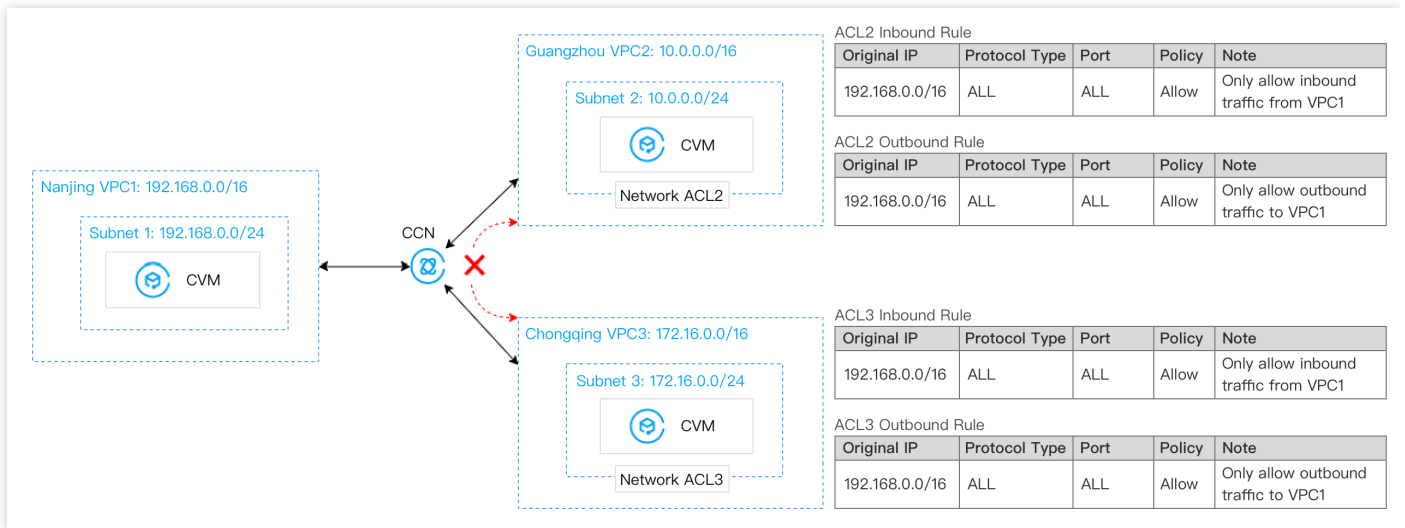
Nanjing VPC1: 192.168.0.0/16

Subnet 1: 192.168.0.0/24

CVM

CCN

Guangzhou VPC2: 10.0.0.0/16

Subnet 2: 10.0.0.0/24

CVM

Network ACL2

Chongqing VPC3: 172.16.0.0/16

Subnet 3: 172.16.0.0/24

CVM

Network ACL3

ACL2 Inbound Rule

| Original IP | Protocol Type | Port | Policy | Note |
|---|---|---|---|---|
| 192.168.0.0/16 | ALL | ALL | Allow | Only allow inbound traffic from VPC1 |

ACL2 Outbound Rule

| Original IP | Protocol Type | Port | Policy | Note |
|---|---|---|---|---|
| 192.168.0.0/16 | ALL | ALL | Allow | Only allow outbound traffic to VPC1 |

ACL3 Inbound Rule

| Original IP | Protocol Type | Port | Policy | Note |
|---|---|---|---|---|
| 192.168.0.0/16 | ALL | ALL | Allow | Only allow inbound traffic from VPC1 |

ACL3 Outbound Rule

| Original IP | Protocol Type | Port | Policy | Note |
|---|---|---|---|---|
| 192.168.0.0/16 | ALL | ALL | Allow | Only allow outbound traffic to VPC1 |